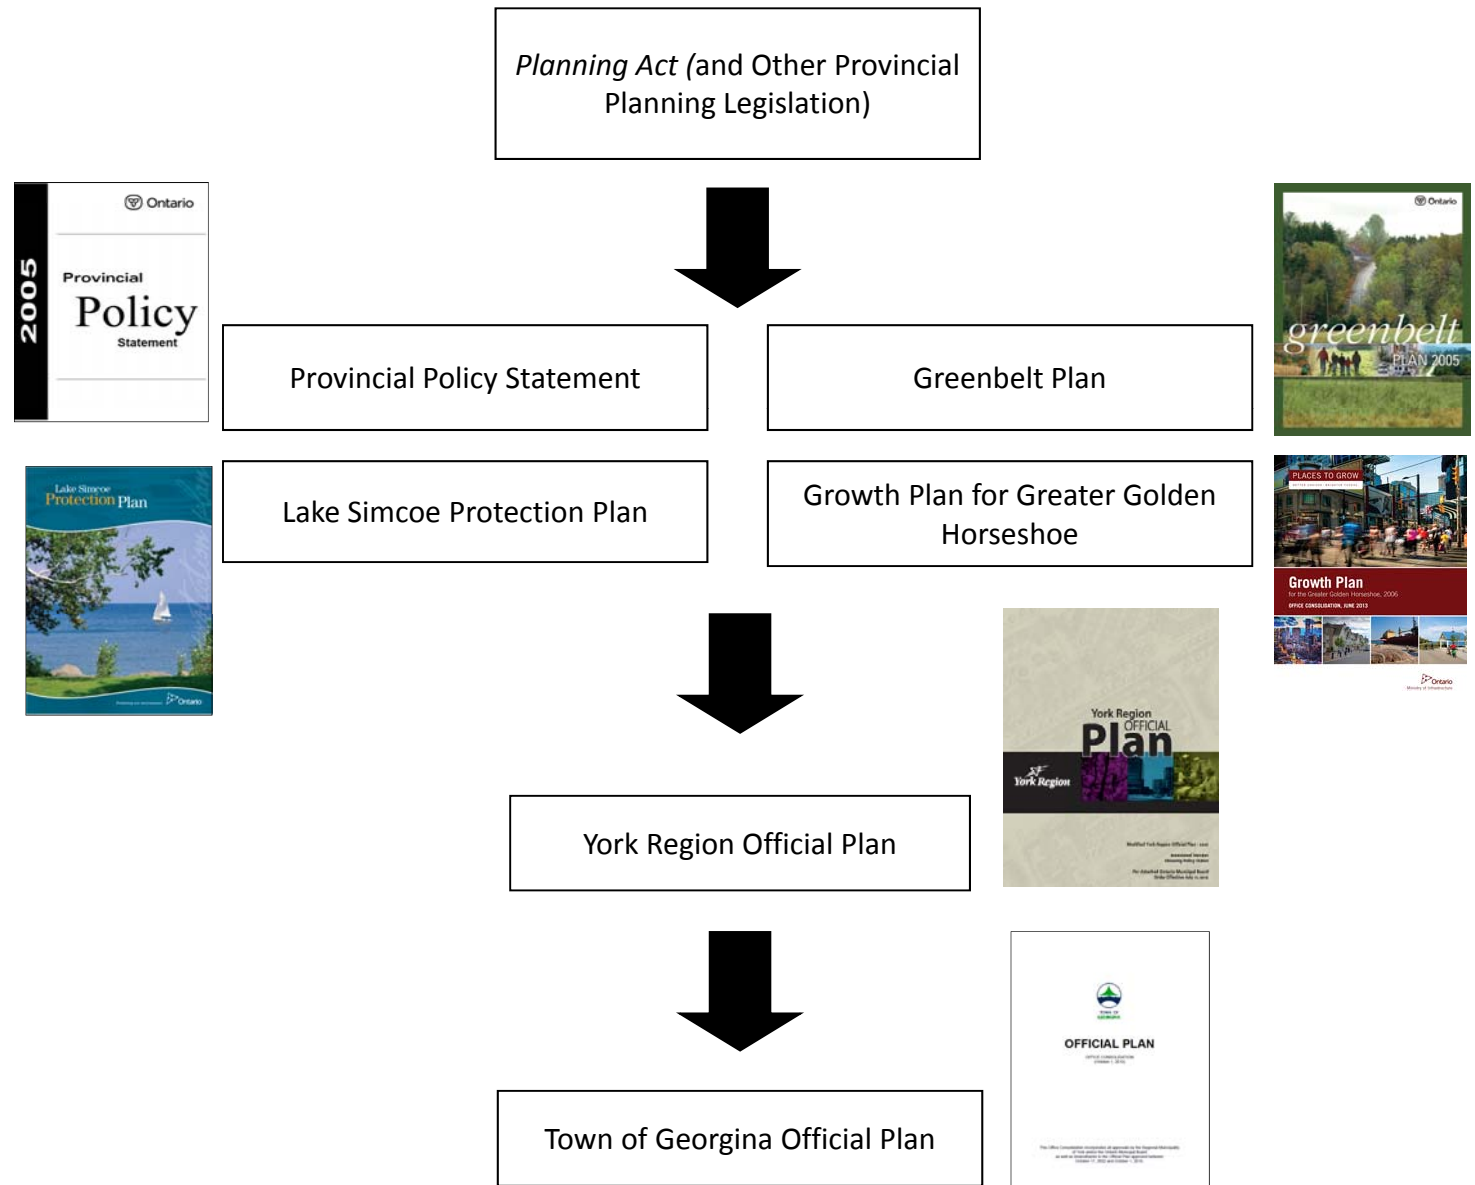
*Planning Act* (and Other Provincial Planning Legislation)

2005

Ontario

Provincial Policy Statement

Provincial Policy Statement

Greenbelt Plan

Ontario

greenbelt PLAN 2005

Lake Simcoe Protection Plan

Lake Simcoe Protection Plan

Ontario

Lake Simcoe Protection Plan

Growth Plan for Greater Golden Horseshoe

PLACES TO GROW

Growth Plan for the Greater Golden Horseshoe, 2006

OFFICE CONSOLIDATION, JUNE 2013

Ontario

York Region OFFICIAL Plan

York Region

York Region Official Plan

OFFICIAL PLAN

Town of Georgina Official Plan